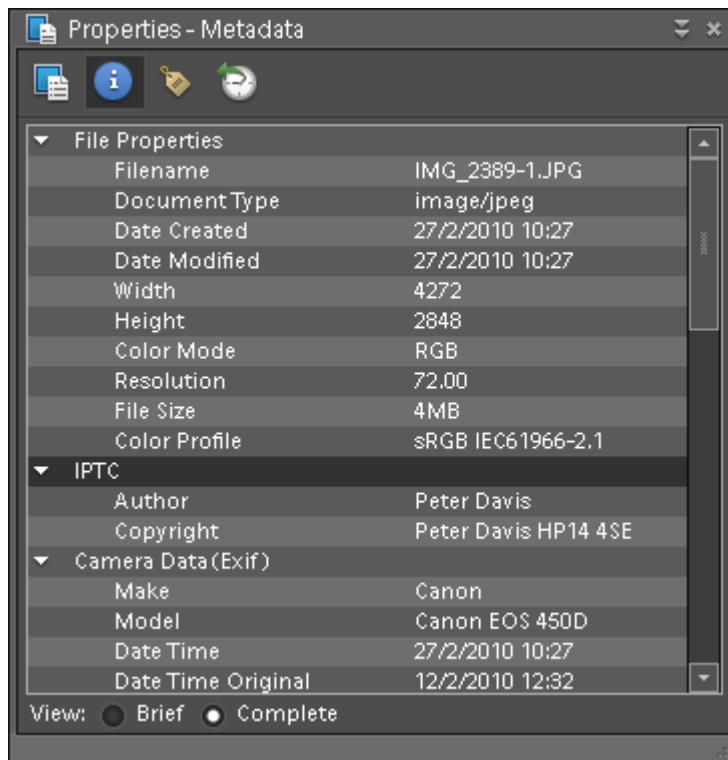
Properties - Metadata

File Properties

| | |
|---|---|
| Filename | IMG_2389-1.JPG |
| Document Type | image/jpeg |
| Date Created | 27/2/2010 10:27 |
| Date Modified | 27/2/2010 10:27 |
| Width | 4272 |
| Height | 2848 |
| Color Mode | RGB |
| Resolution | 72.00 |
| File Size | 4MB |
| Color Profile | sRGB IEC61966-2.1 |

IPTC

| | |
|---|---|
| Author | Peter Davis |
| Copyright | Peter Davis HP14 4SE |

Camera Data (Exif)

| | |
|---|---|
| Make | Canon |
| Model | Canon EOS 450D |
| Date Time | 27/2/2010 10:27 |
| Date Time Original | 12/2/2010 12:32 |

View: Brief Complete